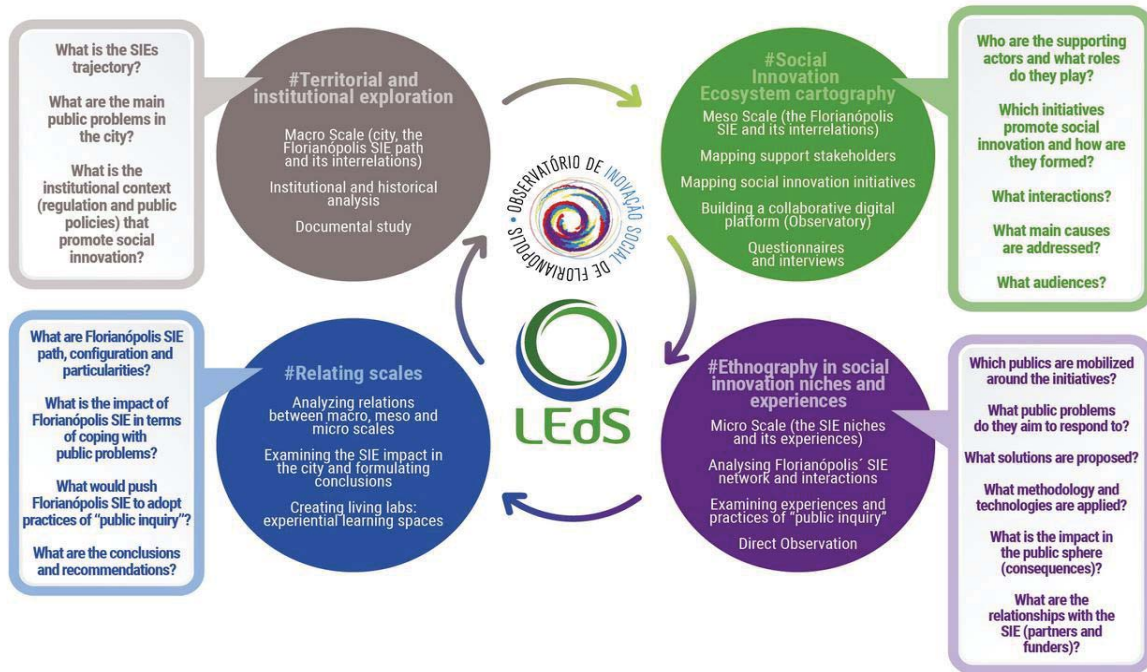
What is the SIEs trajectory?

What are the main public problems in the city?

What is the institutional context (regulation and public policies) that promote social innovation?

#Territorial and institutional exploration

Macro Scale (city, the Florianópolis SIE path and its interrelations)

Institutional and historical analysis

Documental study

#Social Innovation Ecosystem cartography

Meso Scale (the Florianópolis SIE and its interrelations)

Mapping support stakeholders

Mapping social innovation initiatives

Building a collaborative digital platform (Observatory)

Questionnaires and interviews

Who are the supporting actors and what roles do they play?

Which initiatives promote social innovation and how are they formed?

What interactions?

What main causes are addressed?

What audiences?

OBSERVATÓRIO DE INOVAÇÃO SOCIAL DE FLORIANÓPOLIS

LEdS

What are Florianópolis SIE path, configuration and particularities?

What is the impact of Florianópolis SIE in terms of coping with public problems?

What would push Florianópolis SIE to adopt practices of "public inquiry"?

What are the conclusions and recommendations?

#Relating scales

Analyzing relations between macro, meso and micro scales

Examining the SIE impact in the city and formulating conclusions

Creating living labs: experiential learning spaces

#Ethnography in social innovation niches and experiences

Micro Scale (the SIE niches and its experiences)

Analysing Florianópolis´ SIE network and interactions

Examining experiences and practices of "public inquiry"

Direct Observation

Which publics are mobilized around the initiatives?

What public problems do they aim to respond to?

What solutions are proposed?

What methodology and technologies are applied?

What is the impact in the public sphere (consequences)?

What are the relationships with the SIE (partners and funders)?